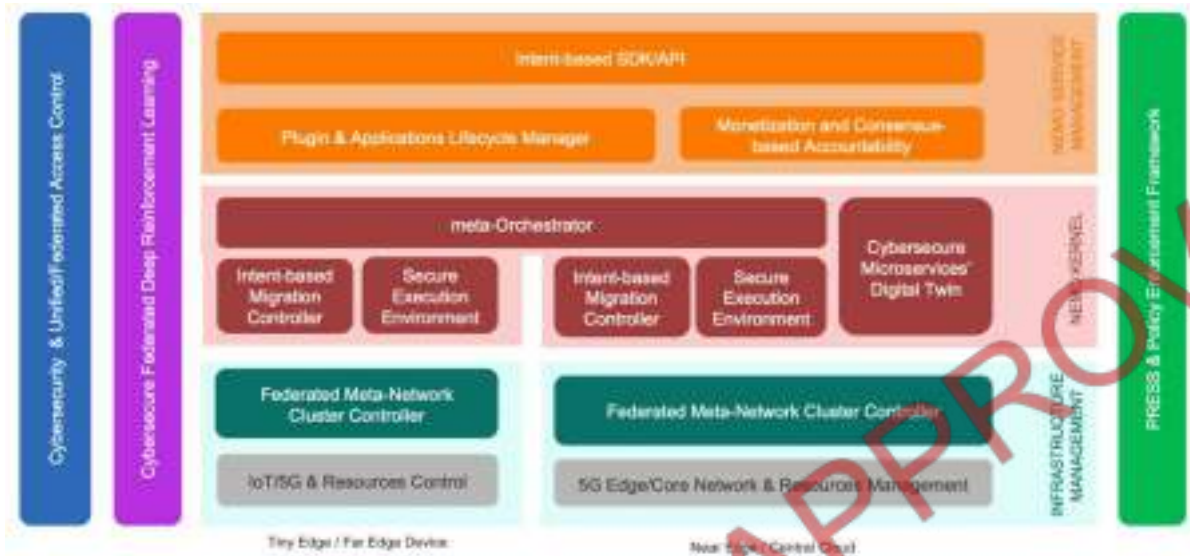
Cybersecurity & Unified/Federated Access Control

Cybersecure Federated Deep Reinforcement Learning

Intent-based SDK/API

Plugin & Applications Lifecycle Manager

Monetization and Consensus-based Accountability

NEMO SERVICE MANAGEMENT

meta-Orchestrator

Intent-based Migration Controller

Secure Execution Environment

Intent-based Migration Controller

Secure Execution Environment

Cybersecure Microservices' Digital Twin

NEMO KERNEL

Federated Meta-Network Cluster Controller

IoT/5G & Resources Control

Federated Meta-Network Cluster Controller

5G Edge/Core Network & Resources Management

INFRASTRUCTURE MANAGEMENT

PRESS & Policy Enforcement Framework

Tiny Edge / Far Edge Device

Near Edge / Central Cloud

APPROV